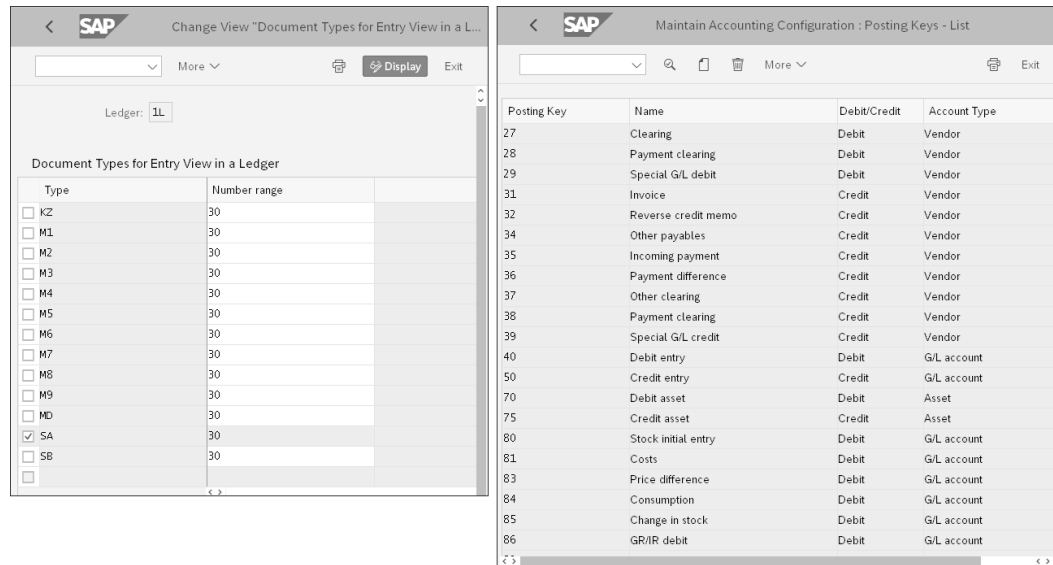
SAP Change View "Document Types for Entry View in a L...

More Display Exit

Ledger: 1L

Document Types for Entry View in a Ledger

| Type | Number range |
|---|---|
| KZ | 30 |
| M1 | 30 |
| M2 | 30 |
| M3 | 30 |
| M4 | 30 |
| M5 | 30 |
| M6 | 30 |
| M7 | 30 |
| M8 | 30 |
| M9 | 30 |
| MD | 30 |
| SA | 30 |
| SB | 30 |

SAP Maintain Accounting Configuration : Posting Keys - List

More Exit

| Posting Key | Name | Debit/Credit | Account Type |
|---|---|---|---|
| 27 | Clearing | Debit | Vendor |
| 28 | Payment clearing | Debit | Vendor |
| 29 | Special G/L debit | Debit | Vendor |
| 31 | Invoice | Credit | Vendor |
| 32 | Reverse credit memo | Credit | Vendor |
| 34 | Other payables | Credit | Vendor |
| 35 | Incoming payment | Credit | Vendor |
| 36 | Payment difference | Credit | Vendor |
| 37 | Other clearing | Credit | Vendor |
| 38 | Payment clearing | Credit | Vendor |
| 39 | Special G/L credit | Credit | Vendor |
| 40 | Debit entry | Debit | G/L account |
| 50 | Credit entry | Credit | G/L account |
| 70 | Debit asset | Debit | Asset |
| 75 | Credit asset | Credit | Asset |
| 80 | Stock initial entry | Debit | G/L account |
| 81 | Costs | Debit | G/L account |
| 83 | Price difference | Debit | G/L account |
| 84 | Consumption | Debit | G/L account |
| 85 | Change in stock | Debit | G/L account |
| 86 | GR/IR debit | Debit | G/L account |